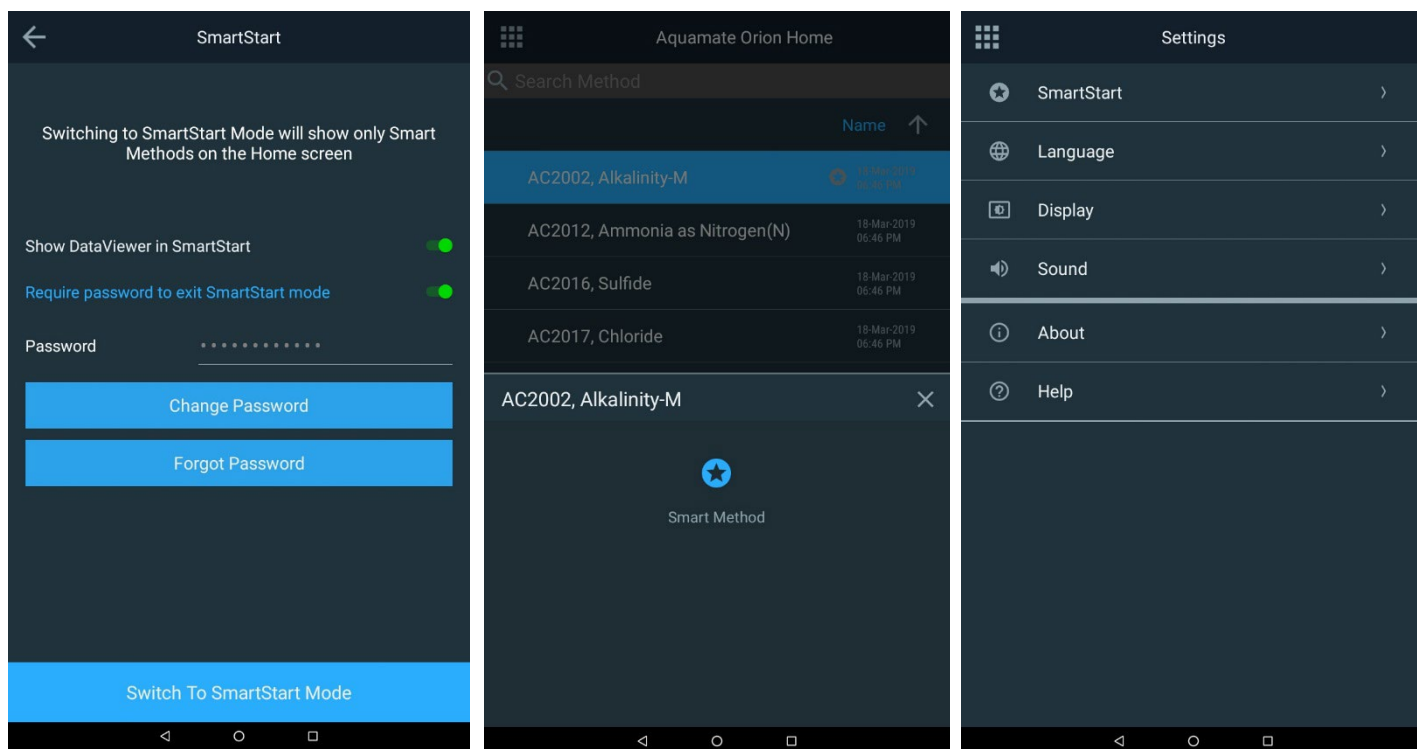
SmartStart

Switching to SmartStart Mode will show only Smart Methods on the Home screen

Show DataViewer in SmartStart

Require password to exit SmartStart mode

Password ••••••••••••

Change Password

Forgot Password

Switch To SmartStart Mode

Aquamate Orion Home

Search Method

Name

AC2002, Alkalinity-M 18-Mar-2019 06:46 PM

AC2012, Ammonia as Nitrogen(N) 18-Mar-2019 06:46 PM

AC2016, Sulfide 18-Mar-2019 06:46 PM

AC2017, Chloride 18-Mar-2019 06:46 PM

AC2002, Alkalinity-M

Smart Method

Settings

SmartStart

Language

Display

Sound

About

Help